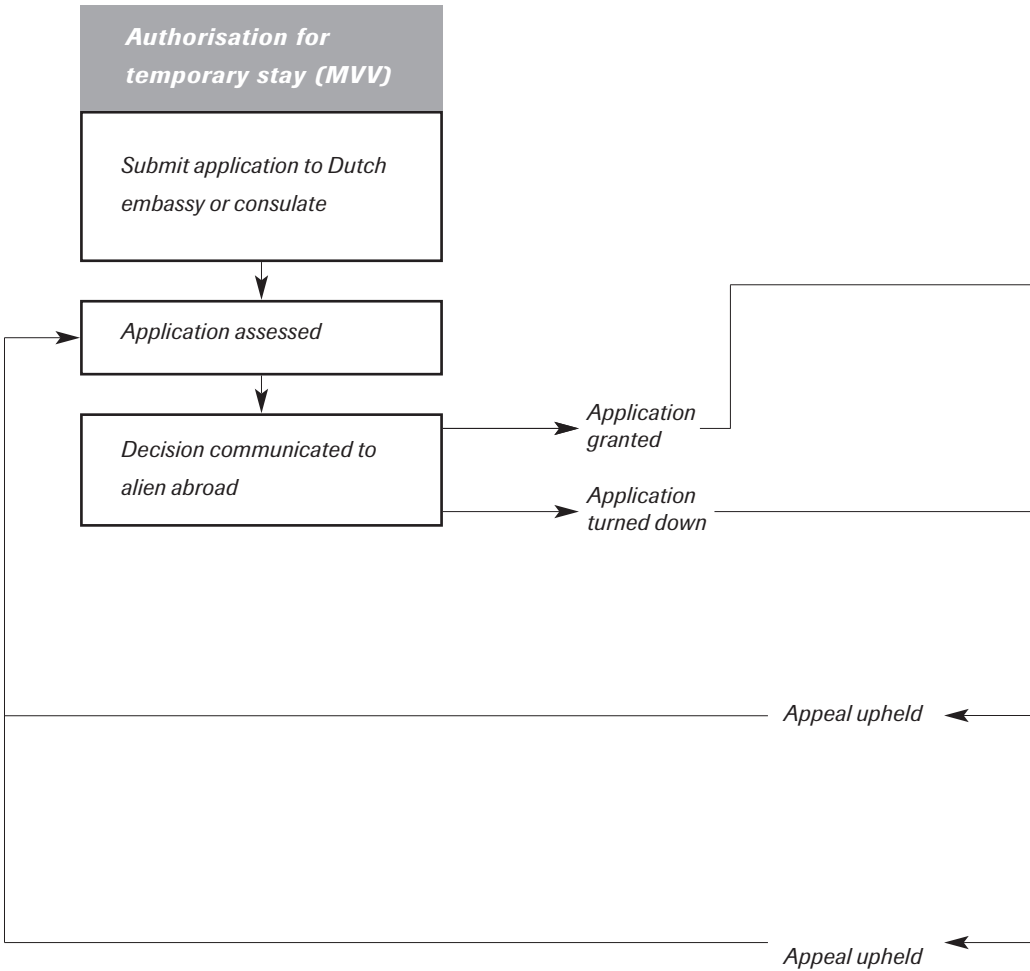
Authorisation for temporary stay (MVV)

Submit application to Dutch embassy or consulate

Application assessed

Decision communicated to alien abroad

Application granted

Application turned down

Appeal upheld

Appeal upheld